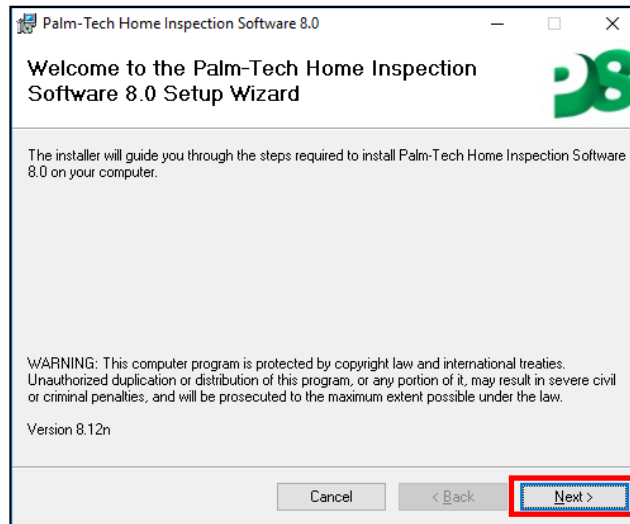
Palm-Tech Home Inspection Software 8.0

Welcome to the Palm-Tech Home Inspection Software 8.0 Setup Wizard

The installer will guide you through the steps required to install Palm-Tech Home Inspection Software 8.0 on your computer.

WARNING: This computer program is protected by copyright law and international treaties. Unauthorized duplication or distribution of this program, or any portion of it, may result in severe civil or criminal penalties, and will be prosecuted to the maximum extent possible under the law.

Version 8.12n

Cancel
< Back
Next >